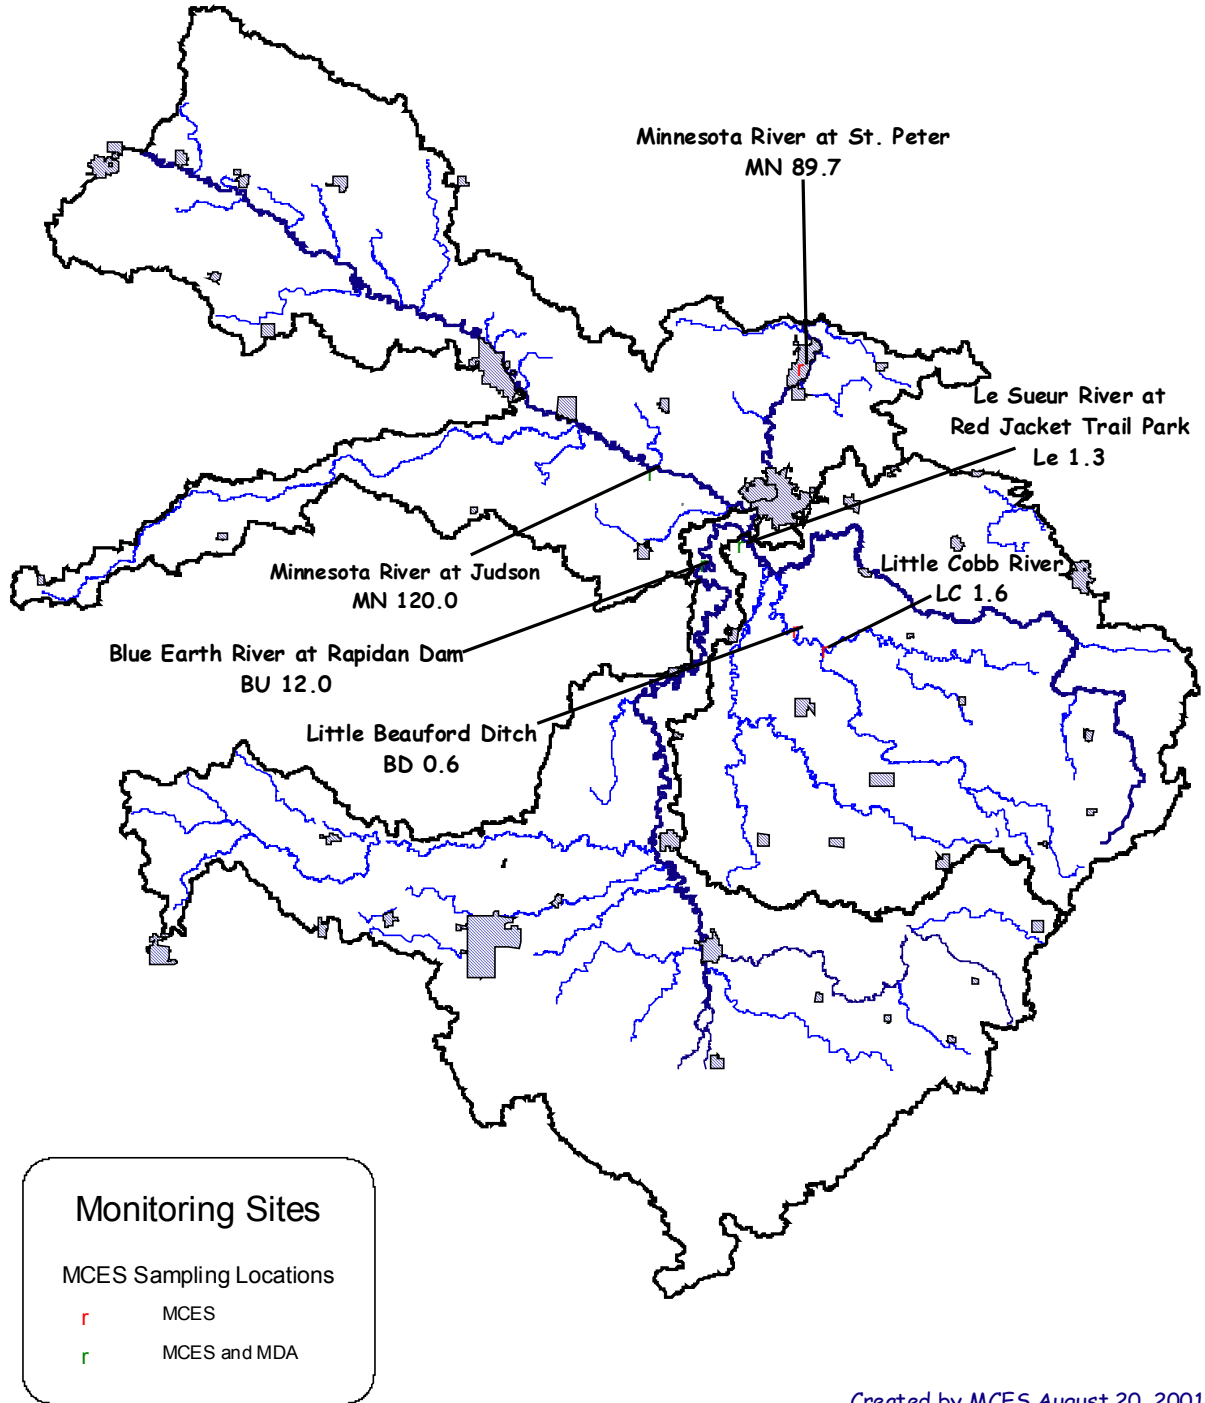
Minnesota River at St. Peter
MN 89.7

Le Sueur River at
Red Jacket Trail Park
Le 1.3

Minnesota River at Judson
MN 120.0

Little Cobb River
LC 1.6

Blue Earth River at Rapidan Dam
BU 12.0

Little Beauford Ditch
BD 0.6

Monitoring Sites

MCES Sampling Locations

r MCES

r MCES and MDA

Created by MCES August 20, 2001